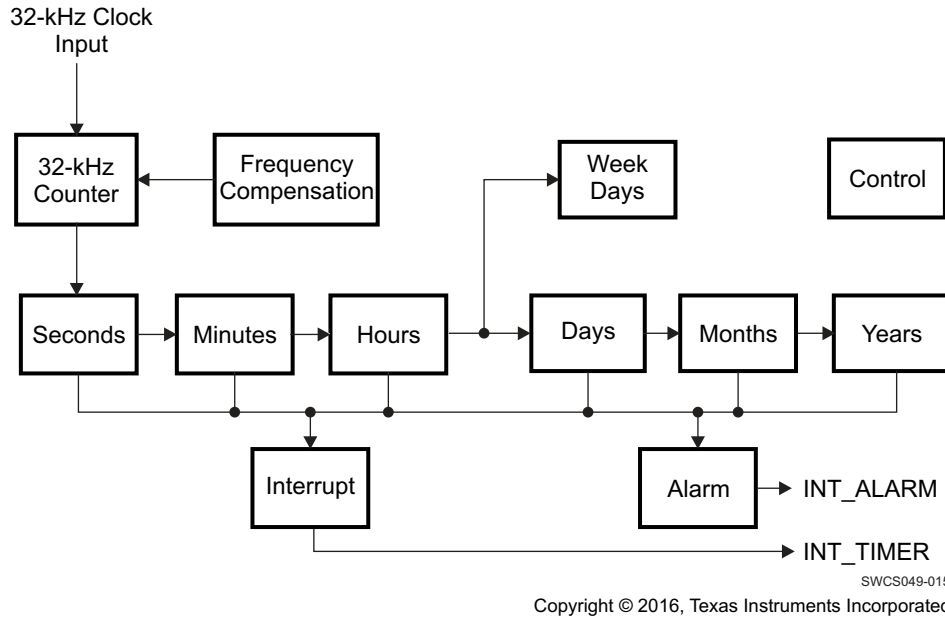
32-kHz Clock Input

32-kHz Counter

Frequency Compensation

Week Days

Control

Seconds

Minutes

Hours

Days

Months

Years

Interrupt

Alarm

INT_ALARM

INT_TIMER

SWCS049-01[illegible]

Copyright © 2016, Texas Instruments Incorporate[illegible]